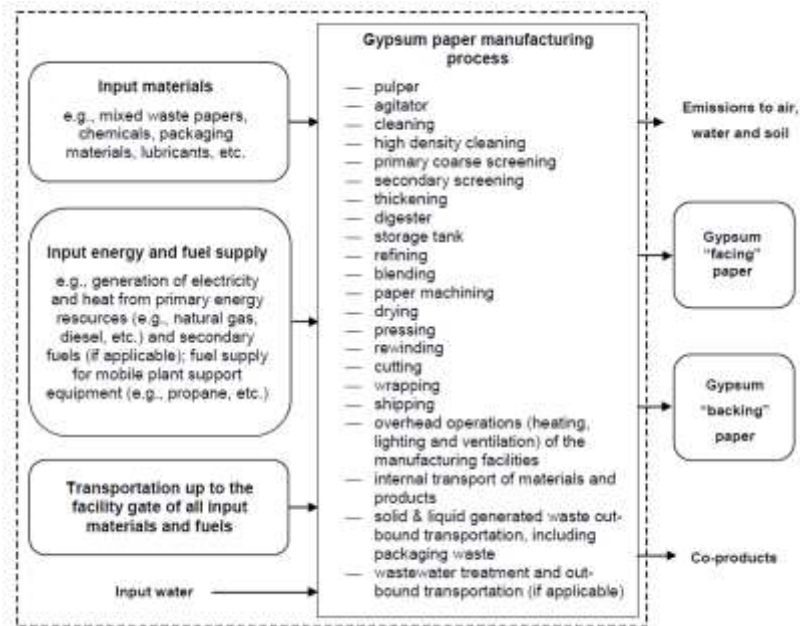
Input materials

e.g., mixed waste papers, chemicals, packaging materials, lubricants, etc.

Input energy and fuel supply

e.g., generation of electricity and heat from primary energy resources (e.g., natural gas, diesel, etc.) and secondary fuels (if applicable); fuel supply for mobile plant support equipment (e.g., propane, etc.)

Transportation up to the facility gate of all input materials and fuels

Input water

Gypsum paper manufacturing process

— pulper
— agitator
— cleaning
— high density cleaning
— primary coarse screening
— secondary screening
— thickening
— digester
— storage tank
— refining
— blending
— paper machining
— drying
— pressing
— rewinding
— cutting
— wrapping
— shipping
— overhead operations (heating, lighting and ventilation) of the manufacturing facilities
— internal transport of materials and products
— solid & liquid generated waste outbound transportation, including packaging waste
— wastewater treatment and outbound transportation (if applicable)

Emissions to air, water and soil

Gypsum "facing" paper

Gypsum "backing" paper

Co-products